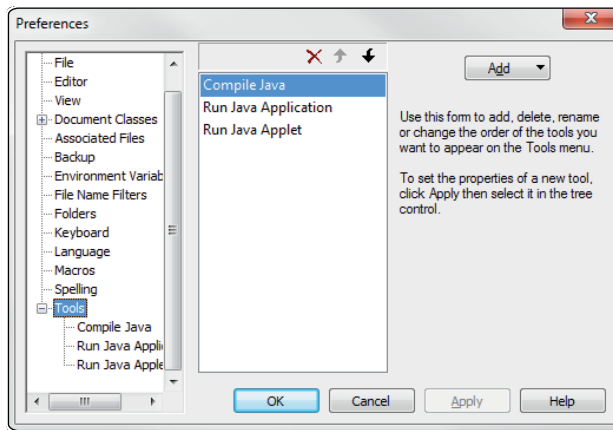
Preferences

File
Editor
View
Document Classes
Associated Files
Backup
Environment Variab
File Name Filters
Folders
Keyboard
Language
Macros
Spelling
Tools
Compile Java
Run Java Applic
Run Java Apple

Compile Java
Run Java Application
Run Java Applet

Add

Use this form to add, delete, rename or change the order of the tools you want to appear on the Tools menu.

To set the properties of a new tool, click Apply then select it in the tree control.

OK
Cancel
Apply
Help